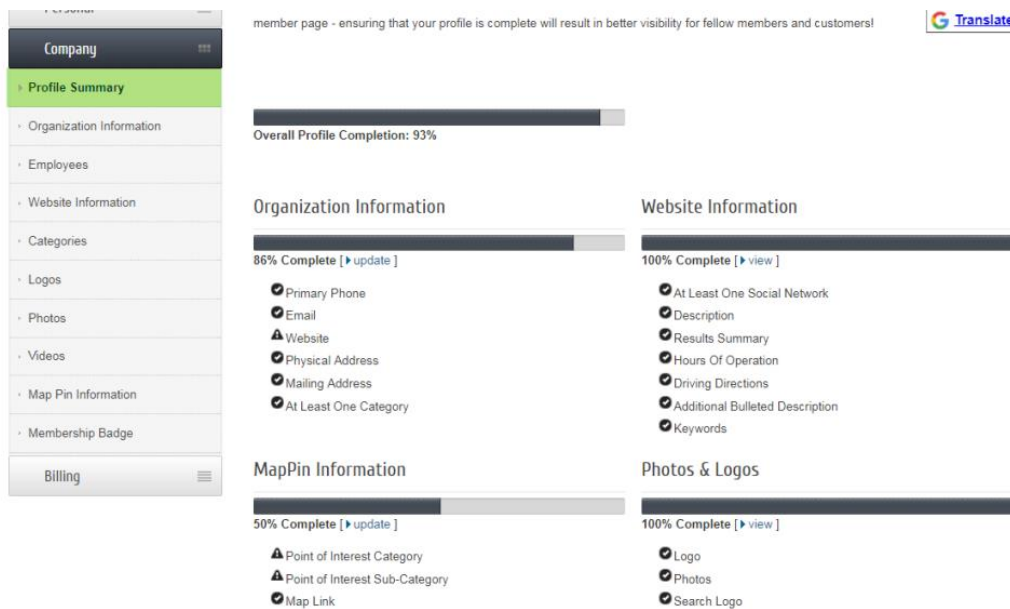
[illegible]

Company

Profile Summary

Organization Information

Employees

Website Information

Categories

Logos

Photos

Videos

Map Pin Information

Membership Badge

Billing

member page - ensuring that your profile is complete will result in better visibility for fellow members and customers!

Translate

Overall Profile Completion: 93%

Organization Information

86% Complete [ update ]

Primary Phone
Email
Website
Physical Address
Mailing Address
At Least One Category

Website Information

100% Complete [ view ]

At Least One Social Network
Description
Results Summary
Hours Of Operation
Driving Directions
Additional Bulleted Description
Keywords

MapPin Information

50% Complete [ update ]

Point of Interest Category
Point of Interest Sub-Category
Map Link

Photos & Logos

100% Complete [ view ]

Logo
Photos
Search Logo